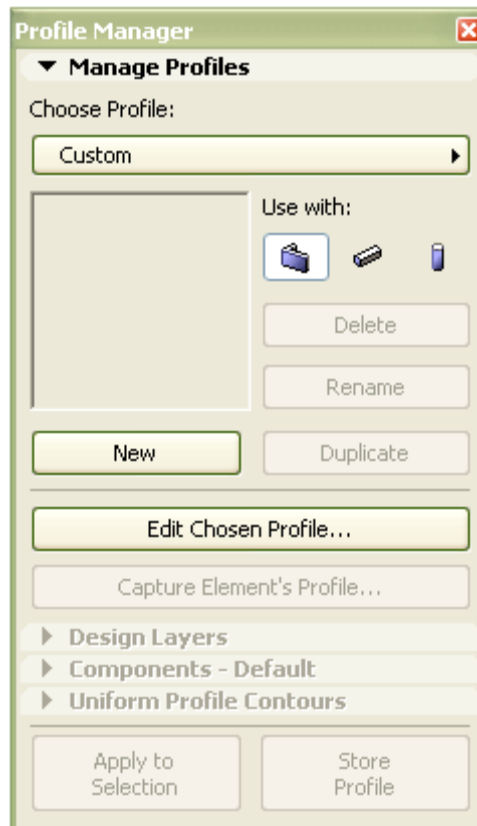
Profile Manager

Manage Profiles

Choose Profile:

Custom

Use with:

Delete

Rename

New

Duplicate

Edit Chosen Profile...

Capture Element's Profile...

Design Layers

Components - Default

Uniform Profile Contours

Apply to Selection

Store Profile